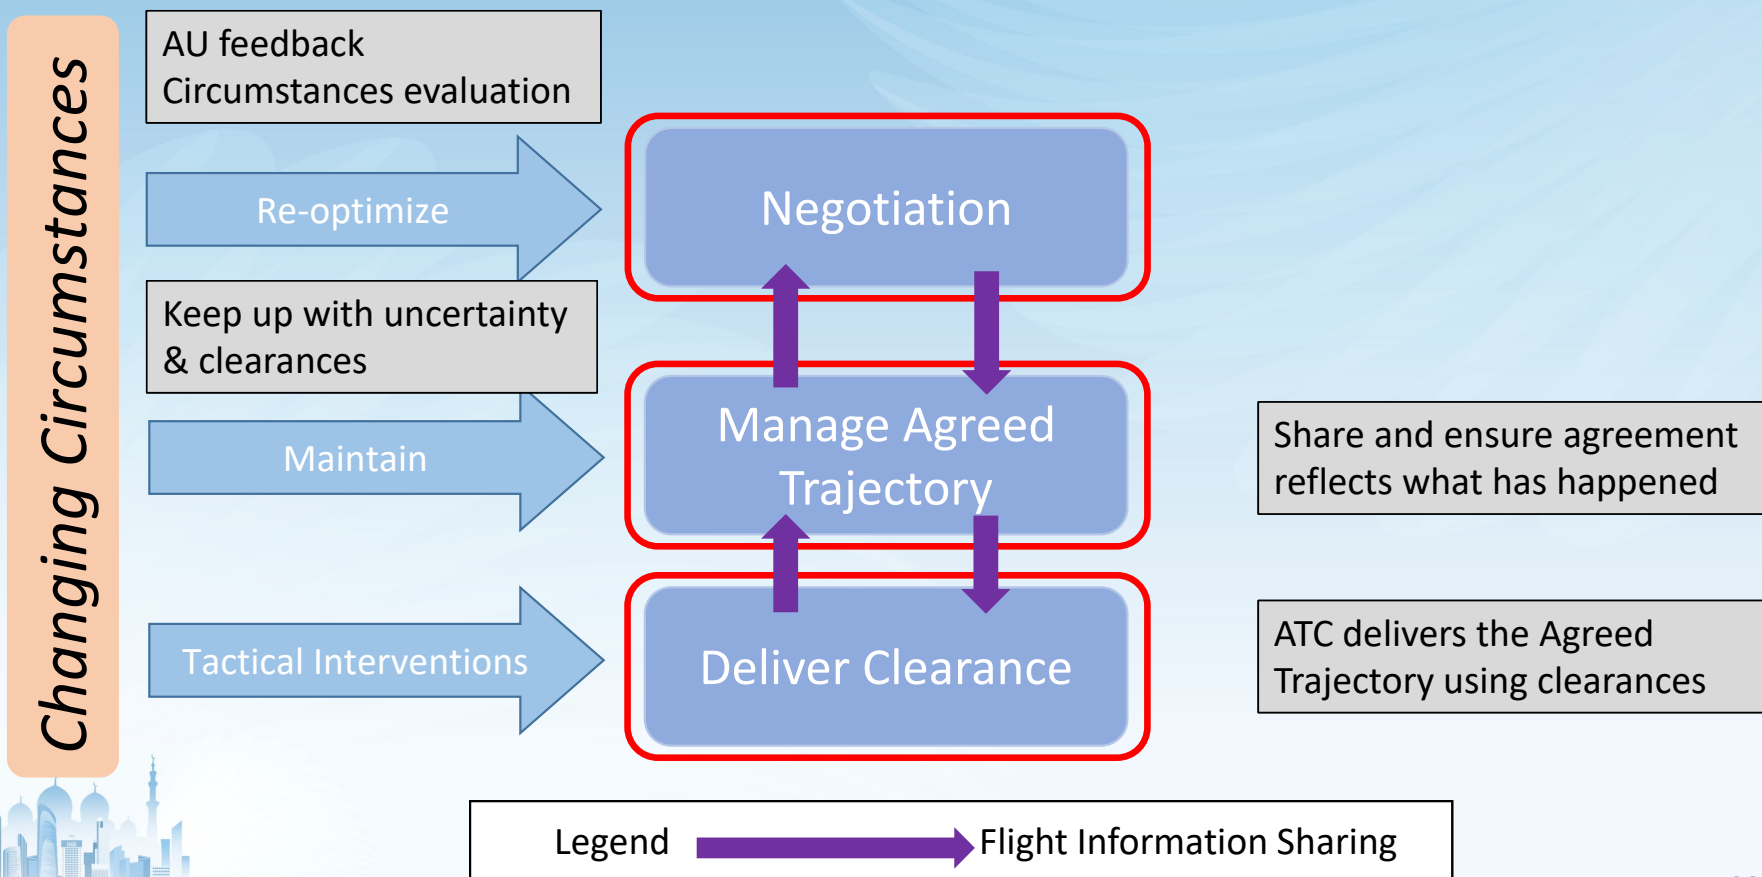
Changing Circumstances

AU feedback
Circumstances evaluation

Re-optimize

Keep up with uncertainty & clearances

Maintain

Tactical Interventions

Negotiation

Manage Agreed Trajectory

Deliver Clearance

Share and ensure agreement reflects what has happened

ATC delivers the Agreed Trajectory using clearances

Legend Flight Information Sharing